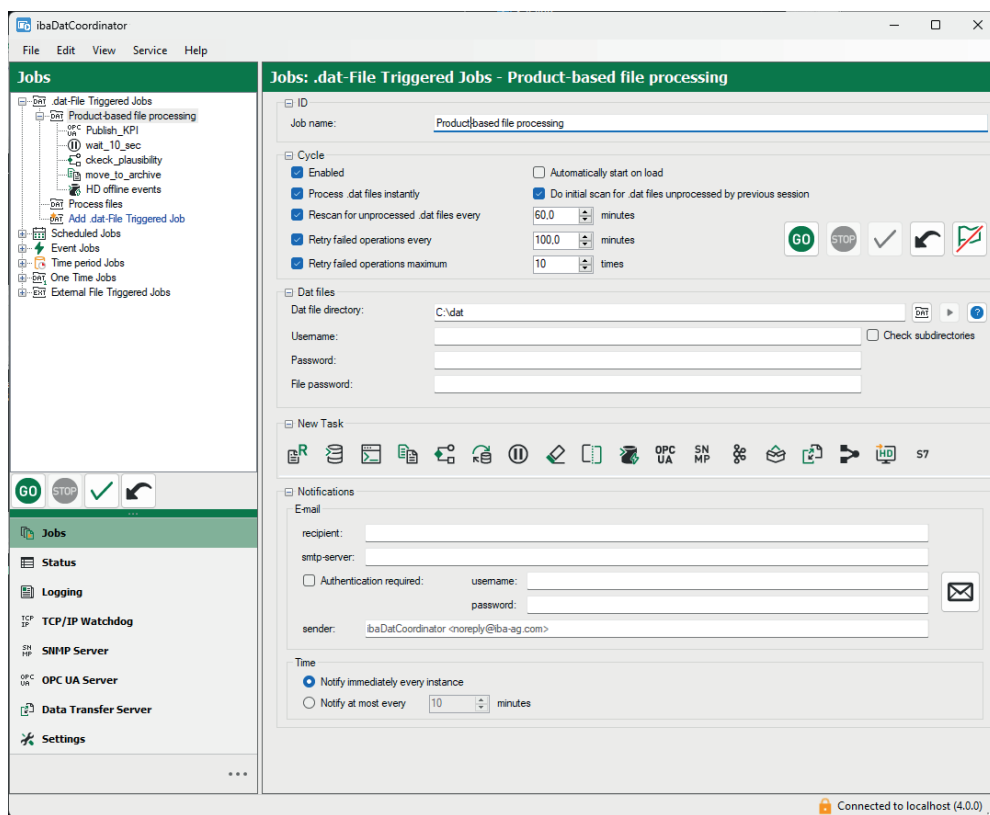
ibaDatCoordinator

File Edit View Service Help

Jobs

.dat-File Triggered Jobs
Product-based file processing
Publish_KPI
wait_10_sec
ckeck_plausibility
move_to_archive
HD offline events
Process files
Add .dat-File Triggered Job
Scheduled Jobs
Event Jobs
Time period Jobs
One Time Jobs
External File Triggered Jobs

GO STOP

Jobs
Status
Logging
TCP/IP Watchdog
SNMP Server
OPC UA Server
Data Transfer Server
Settings

...

Jobs: .dat-File Triggered Jobs - Product-based file processing

ID
Job name: Product-based file processing

Cycle
Enabled
Automatically start on load
Process .dat files instantly
Do initial scan for .dat files unprocessed by previous session
Rescan for unprocessed .dat files every 60,0 minutes
Retry failed operations every 100,0 minutes
Retry failed operations maximum 10 times

GO STOP

Dat files
Dat file directory: C:\dat
Username:
Check subdirectories
Password:
File password:

New Task
OPC UA SNMP S7

Notifications
E-mail
recipient:
smtp-server:
Authentication required: username:
password:
sender: ibaDatCoordinator <noreply@iba-ag.com>

Time
Notify immediately every instance
Notify at most every 10 minutes

Connected to localhost (4.0.0)